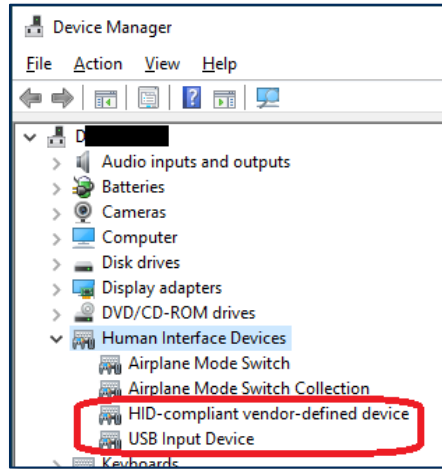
Device Manager

File Action View Help

D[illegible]
Audio inputs and outputs
Batteries
Cameras
Computer
Disk drives
Display adapters
DVD/CD-ROM drives
Human Interface Devices
Airplane Mode Switch
Airplane Mode Switch Collection
HID-compliant vendor-defined device
USB Input Device
Keyboards